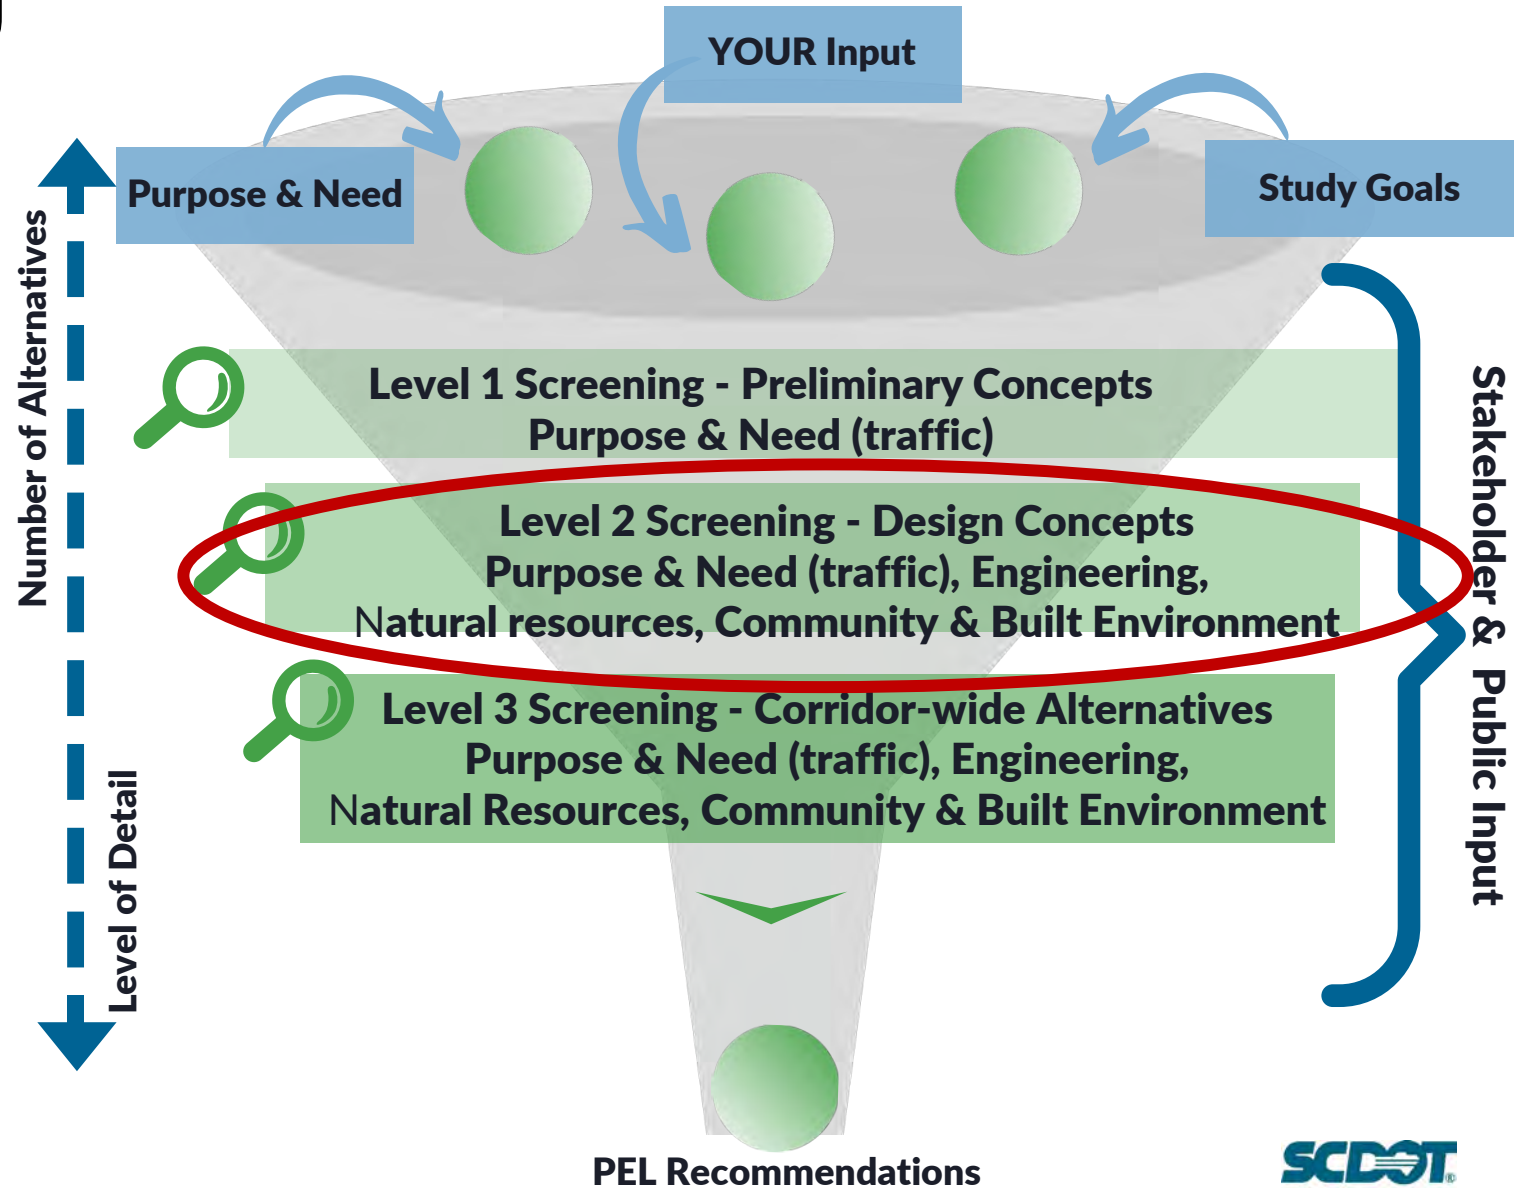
YOUR Input

Purpose & Need

Study Goals

Number of Alternatives

Level 1 Screening - Preliminary Concepts
Purpose & Need (traffic)

Level 2 Screening - Design Concepts
Purpose & Need (traffic), Engineering,
Natural resources, Community & Built Environment

Level 3 Screening - Corridor-wide Alternatives
Purpose & Need (traffic), Engineering,
Natural Resources, Community & Built Environment

Stakeholder & Public Input

Level of Detail

PEL Recommendations

SCDOT